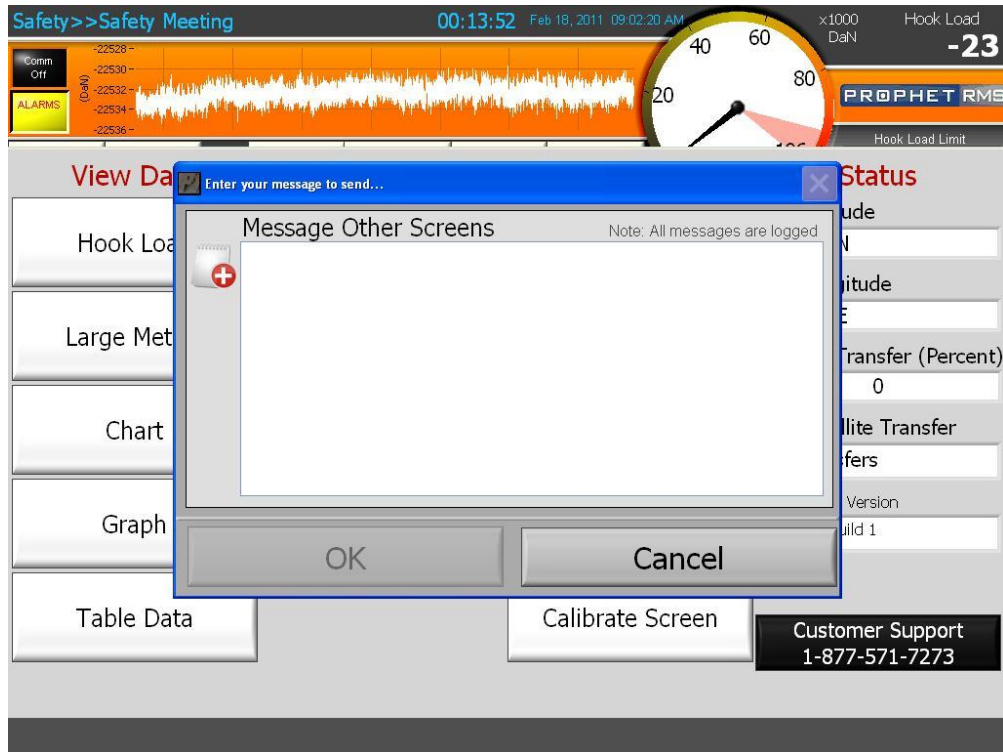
Safety>>Safety Meeting

00:13:52 Feb 18, 2011 09:02:20 AM

Comm Off

ALARMS

-22528
-22530
-22532
-22534
-22536

(DaN)

40 60 80 20

x1000 DaN

Hook Load

-23

PROPHET RMS

Hook Load Limit

View Da

Hook Loa

Large Met

Chart

Graph

Table Data

Enter your message to send...

Message Other Screens

Note: All messages are logged

OK

Cancel

Status

ude

N

itude

E

Transfer (Percent)

0

llite Transfer

fers

Version

uild 1

Calibrate Screen

Customer Support
1-877-571-7273